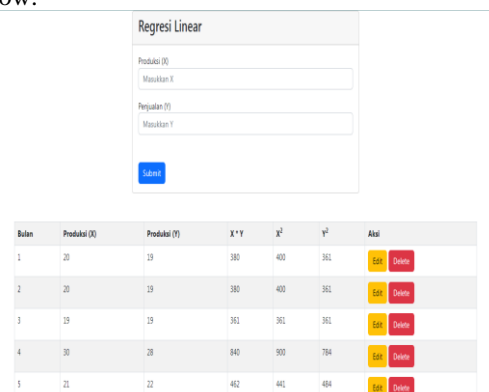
ow:

Regresi Linear

Produksi (X)

Masukkan X

Penjualan (Y)

Masukkan Y

Submit

| Bulan | Produksi (X) | Produksi (Y) | X * Y | $X^2$ | $Y^2$ | Aksi |
|---|---|---|---|---|---|---|
| 1 | 20 | 19 | 380 | 400 | 361 | Edit Delete |
| 2 | 20 | 19 | 380 | 400 | 361 | Edit Delete |
| 3 | 19 | 19 | 361 | 361 | 361 | Edit Delete |
| 4 | 30 | 28 | 840 | 900 | 784 | Edit Delete |
| 5 | 21 | 22 | 462 | 441 | 484 | Edit Delete |